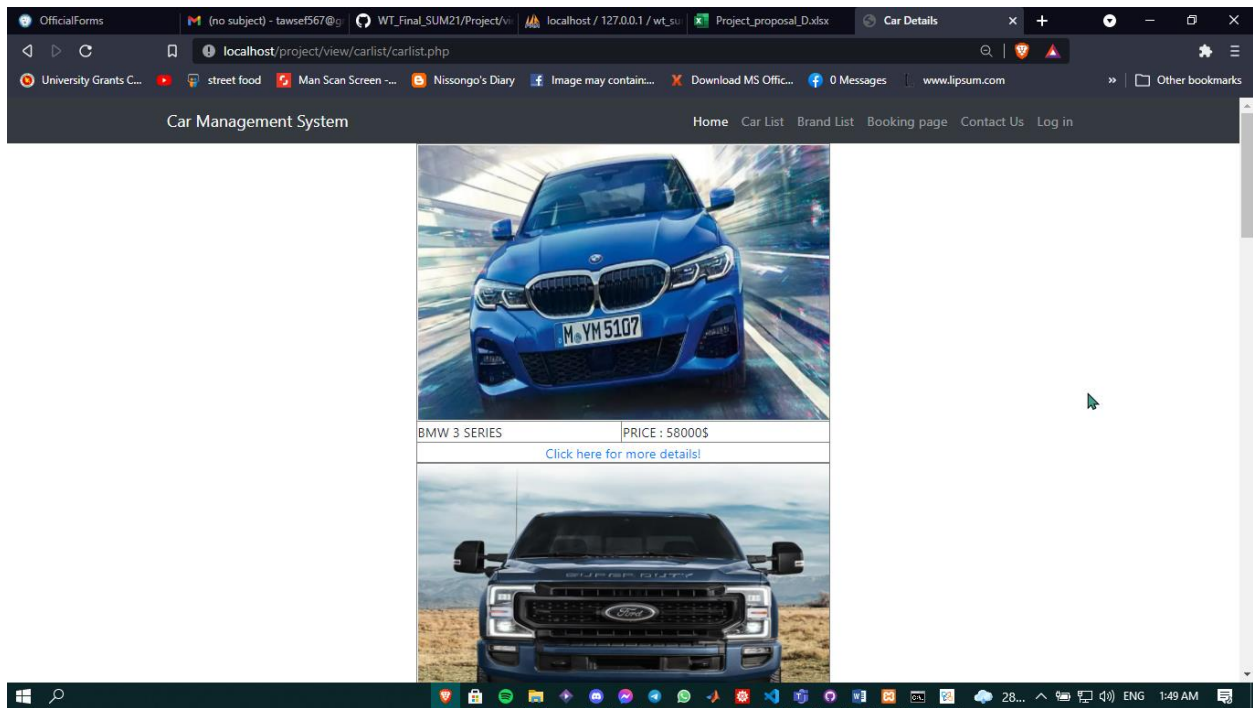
OfficialForms | (no subject) - tawsef567@g | WT_Final_SUM21/Project/vi | localhost / 127.0.0.1 / wt_su | Project_proposal_D.xlsx | Car Details

localhost/project/view/carlist/carlist.php

University Grants C... | street food | Man Scan Screen -... | Nissongo's Diary | Image may contain:... | Download MS Offic... | 0 Messages | www.lipsum.com | Other bookmarks

Car Management System

Home Car List Brand List Booking page Contact Us Log in

M YM 5107

| BMW 3 SERIES | PRICE : 58000$ |
|---|---|

Click here for more details!

SUPER DUTY

Ford

28... ENG 1:49 AM